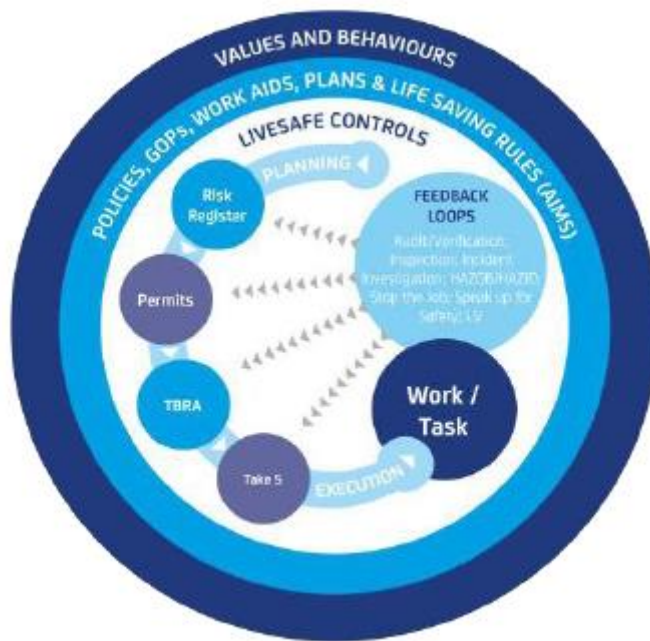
VALUES AND BEHAVIOURS

POLICIES, GOPs, WORK AIDS, PLANS & LIFE SAVING RULES (AIMS)

LIVESAFE CONTROLS

PLANNING

Risk Register

FEEDBACK LOOPS

Audit/Verification; Inspection; Incident Investigation; HAZOB/HAZID; Stop the Job; Speak up for Safety; LS

Permits

TBRA

Work / Task

Take 5

EXECUTION